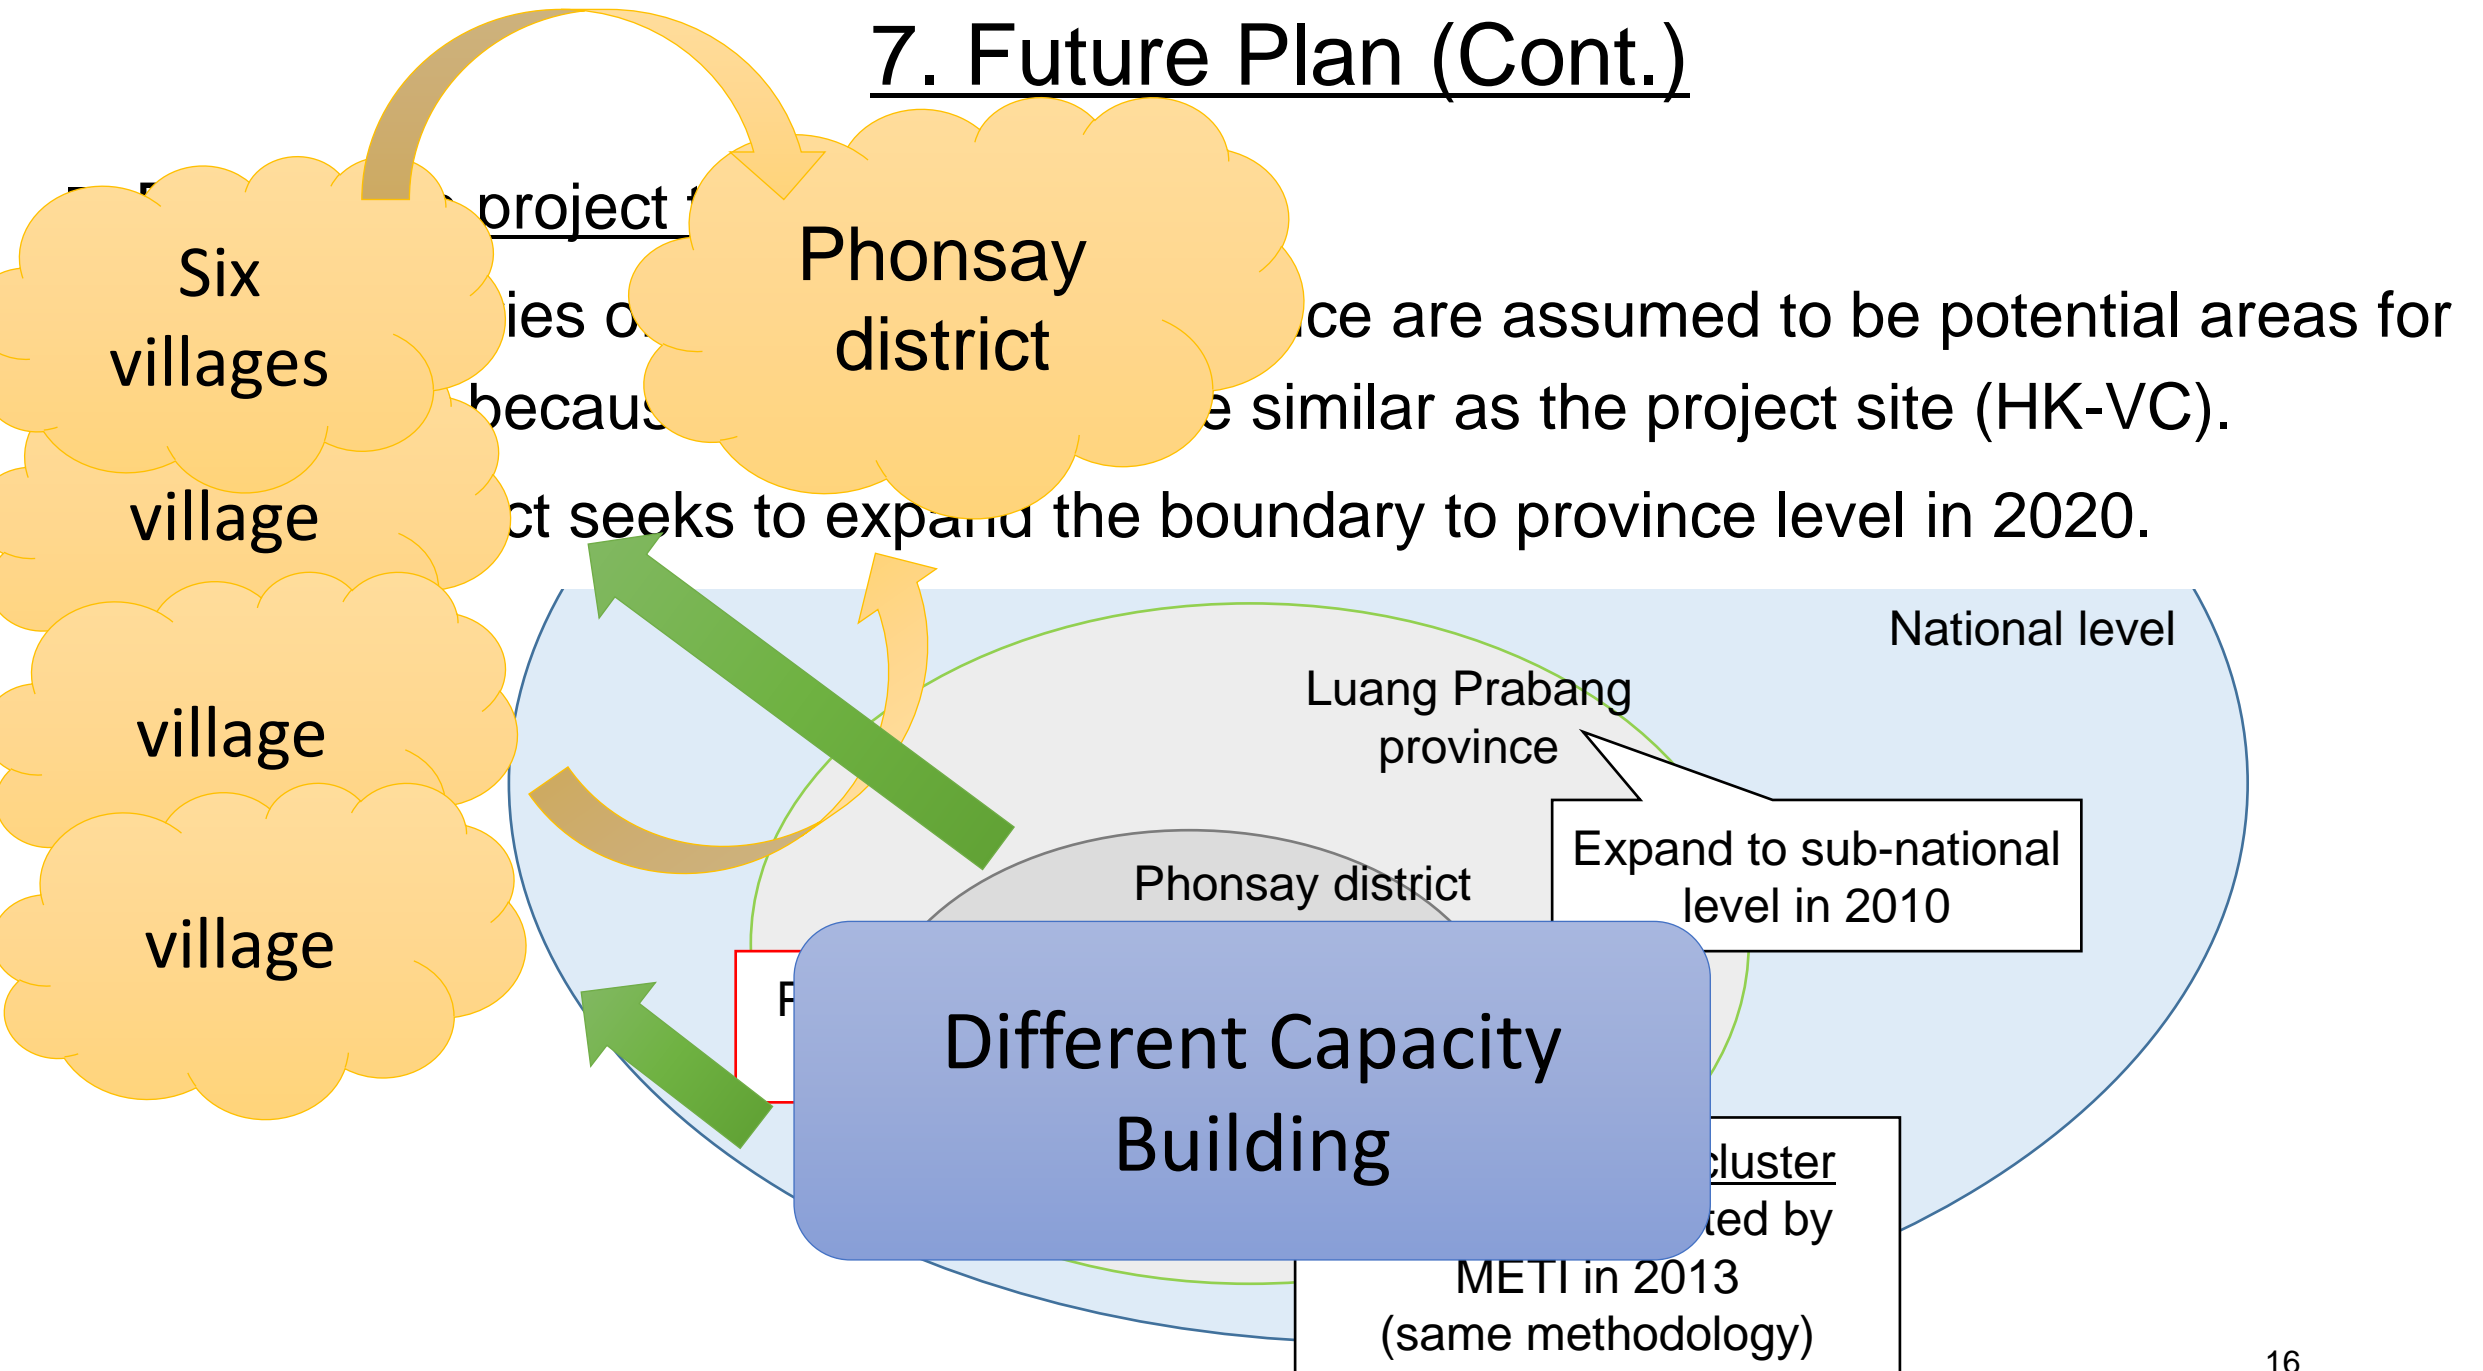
7. Future Plan (Cont.)

Six villages

village

village

village

Phonsay district

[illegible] project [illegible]

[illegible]ies o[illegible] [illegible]ce are assumed to be potential areas for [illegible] becaus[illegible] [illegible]e similar as the project site (HK-VC).

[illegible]ct seeks to expa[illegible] the boundary to province level in 2020.

National level

Luang Prabang province

Expand to sub-national level in 2010

Phonsay district

F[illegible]

Different Capacity Building

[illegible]cluster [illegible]ted by METI in 2013 (same methodology)

16